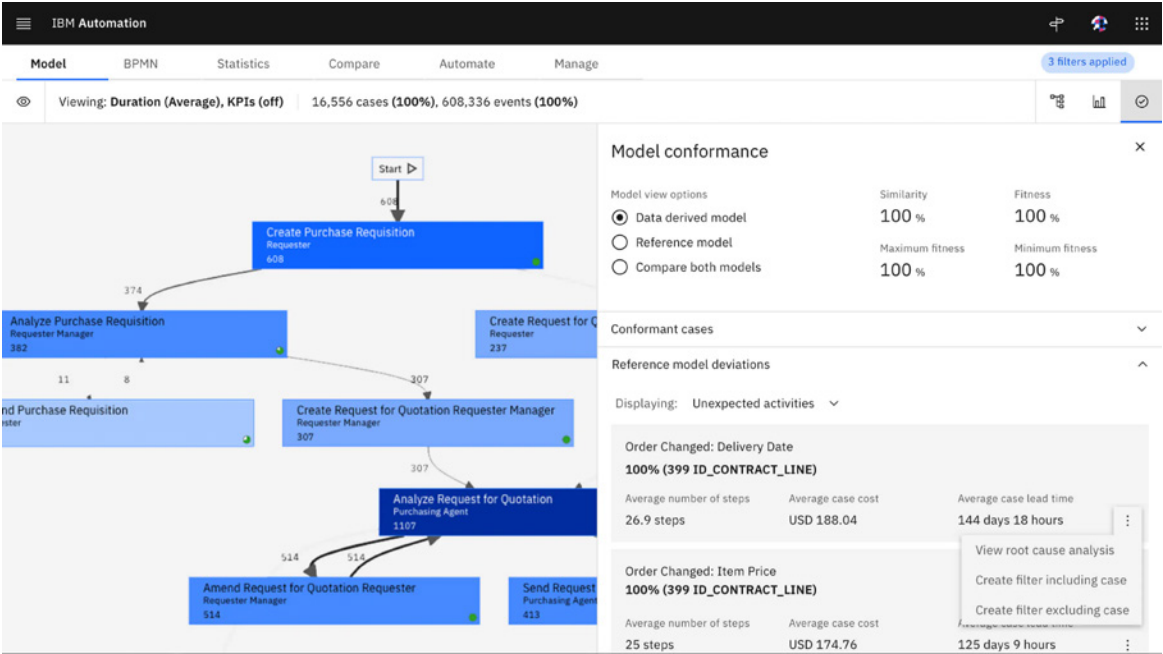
IBM Automation

Model BPMN Statistics Compare Automate Manage

3 filters applied

Viewing: **Duration (Average), KPIs (off)** 16,556 cases **(100%)**, 608,336 events **(100%)**

Start

608

Create Purchase Requisition
Requester
608

374

Analyze Purchase Requisition
Requester Manager
382

Create Request for Q
Requester
237

11 8 307

nd Purchase Requisition
ster

Create Request for Quotation Requester Manager
Requester Manager
307

307

Analyze Request for Quotation
Purchasing Agent
1107

514 514

Amend Request for Quotation Requester
Requester Manager
514

Send Request
Purchasing Agent
413

Model conformance

Model view options
Data derived model
Reference model
Compare both models

Similarity
100 %

Fitness
100 %

Maximum fitness
100 %

Minimum fitness
100 %

Conformant cases

Reference model deviations

Displaying: Unexpected activities

Order Changed: Delivery Date
**100% (399 ID_CONTRACT_LINE)**

Average number of steps
26.9 steps

Average case cost
USD 188.04

Average case lead time
144 days 18 hours

View root cause analysis
Create filter including case
Create filter excluding case

Order Changed: Item Price
**100% (399 ID_CONTRACT_LINE)**

Average number of steps
25 steps

Average case cost
USD 174.76

125 days 9 hours